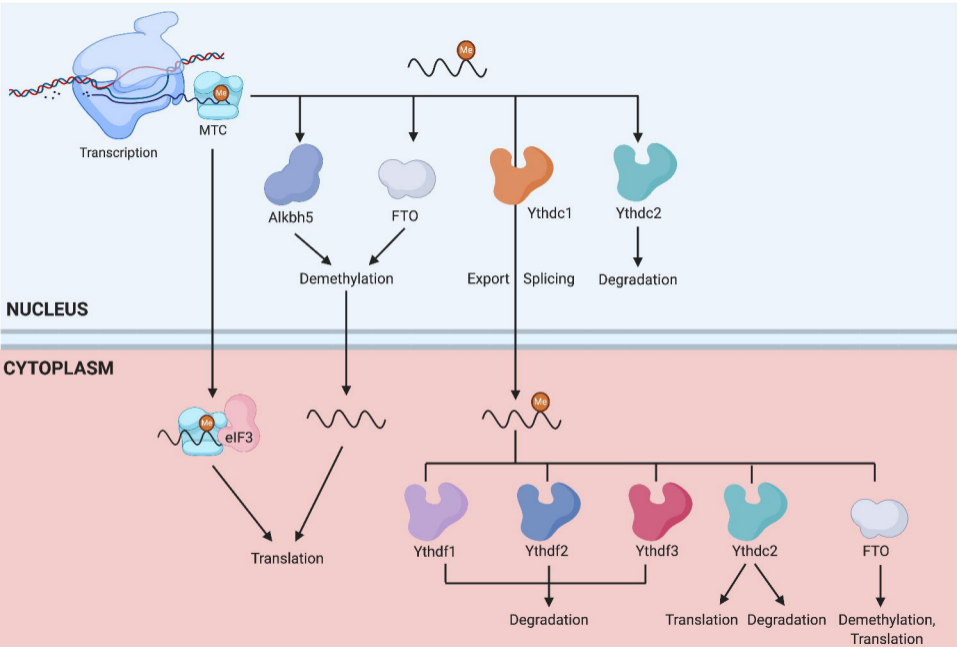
Me

Me

Transcription

MTC

Alkbh5

FTO

Ythdc1

Ythdc2

Demethylation

Export

Splicing

Degradation

NUCLEUS

CYTOPLASM

Me

eIF3

Me

Translation

Ythdf1

Ythdf2

Ythdf3

Ythdc2

FTO

Degradation

Translation

Degradation

Demethylation, Translation